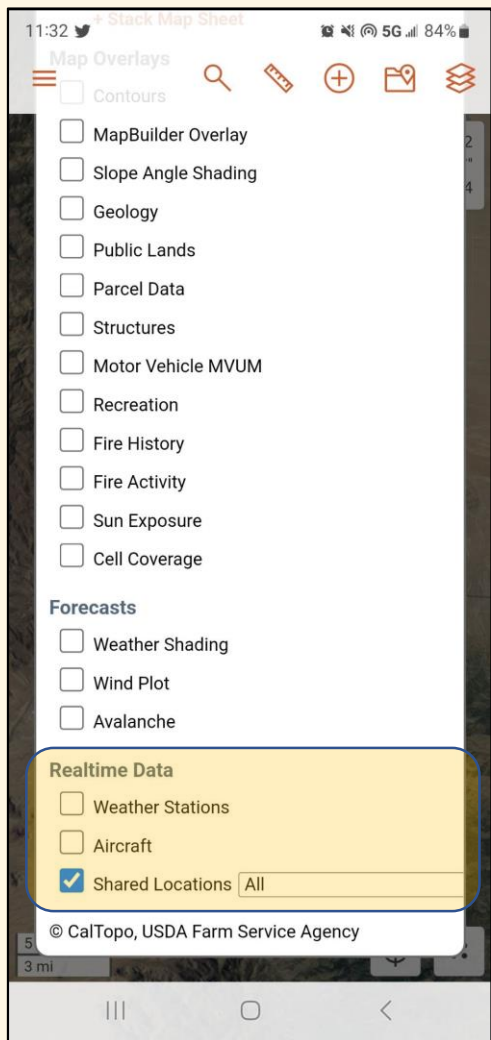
11:32

5G 84%

+ Stack Map Sheet

Map Overlays

Contours

MapBuilder Overlay

Slope Angle Shading

Geology

Public Lands

Parcel Data

Structures

Motor Vehicle MVUM

Recreation

Fire History

Fire Activity

Sun Exposure

Cell Coverage

Forecasts

Weather Shading

Wind Plot

Avalanche

Realtime Data

Weather Stations

Aircraft

Shared Locations All

© CalTopo, USDA Farm Service Agency

3 mi